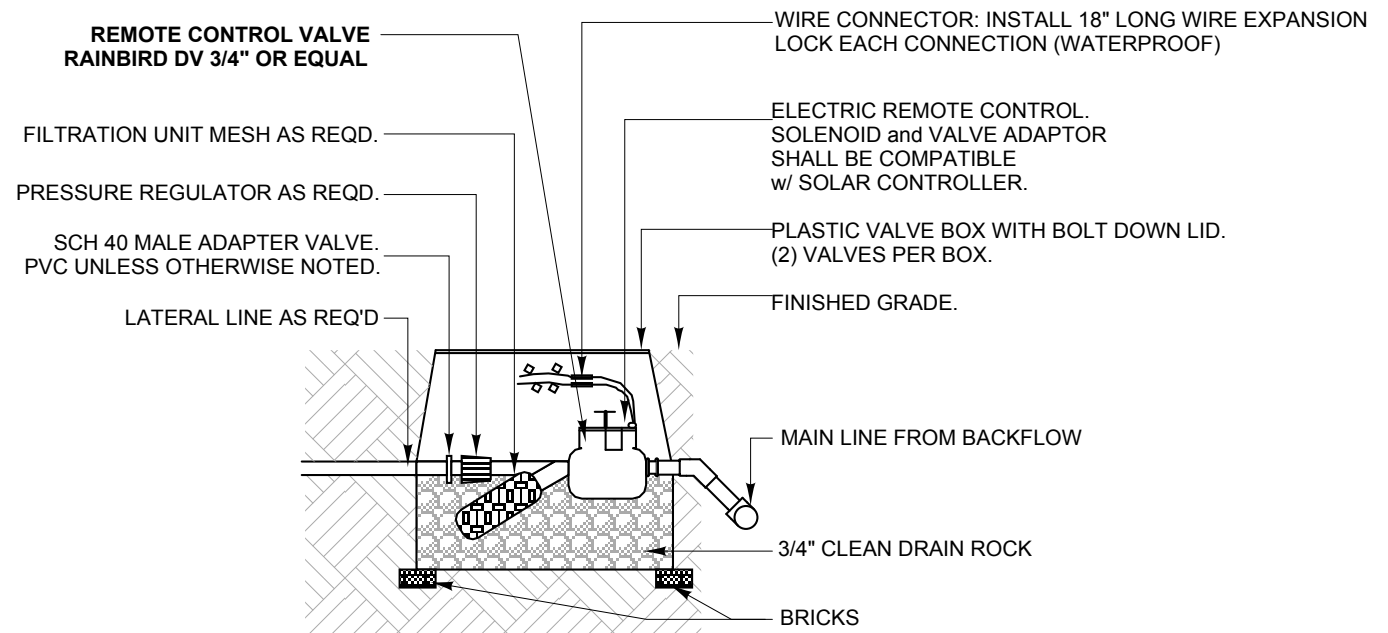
REMOTE CONTROL VALVE
RAINBIRD DV 3/4" OR EQUAL

WIRE CONNECTOR: INSTALL 18" LONG WIRE EXPANSION LOCK EACH CONNECTION (WATERPROOF)

FILTRATION UNIT MESH AS REQD.

ELECTRIC REMOTE CONTROL. SOLENOID and VALVE ADAPTOR SHALL BE COMPATIBLE w/ SOLAR CONTROLLER.

PRESSURE REGULATOR AS REQD.

SCH 40 MALE ADAPTER VALVE. PVC UNLESS OTHERWISE NOTED.

PLASTIC VALVE BOX WITH BOLT DOWN LID. (2) VALVES PER BOX.

LATERAL LINE AS REQ'D

FINISHED GRADE.

MAIN LINE FROM BACKFLOW

3/4" CLEAN DRAIN ROCK

BRICKS